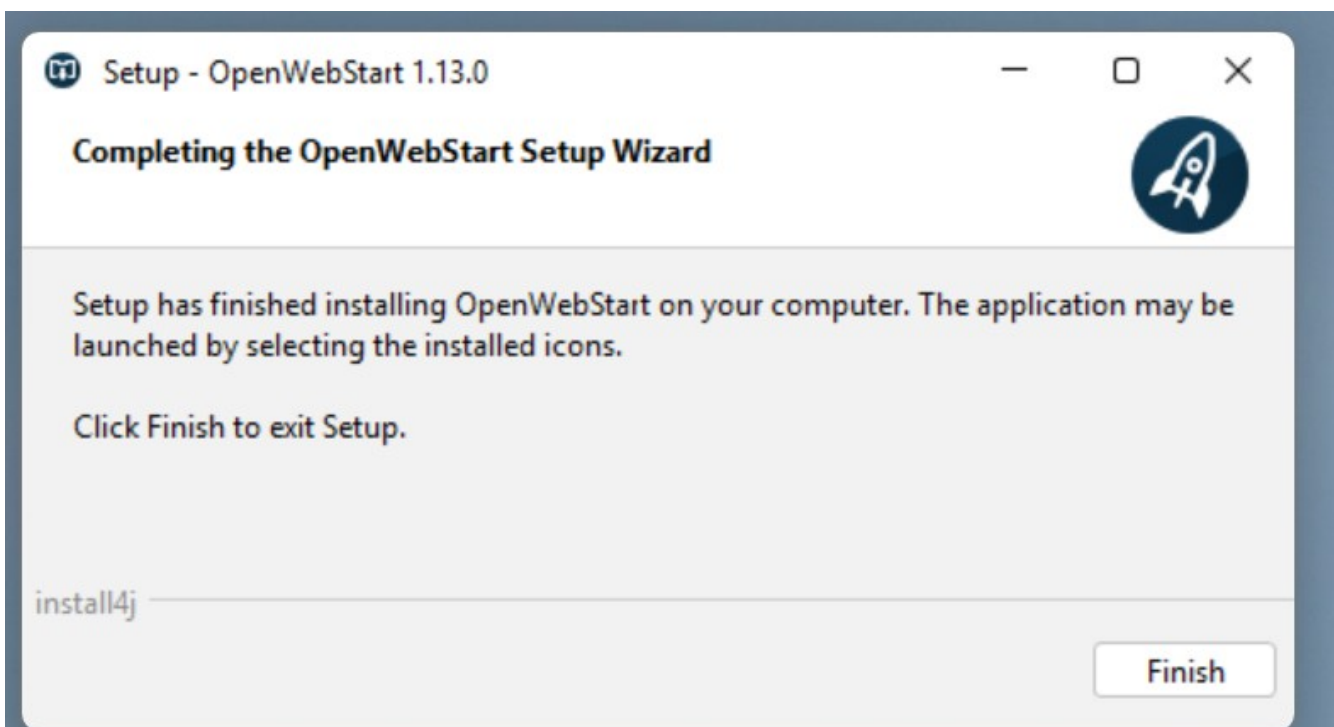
Setup - OpenWebStart 1.13.0

Completing the OpenWebStart Setup Wizard

Setup has finished installing OpenWebStart on your computer. The application may be launched by selecting the installed icons.

Click Finish to exit Setup.

install4j

Finish